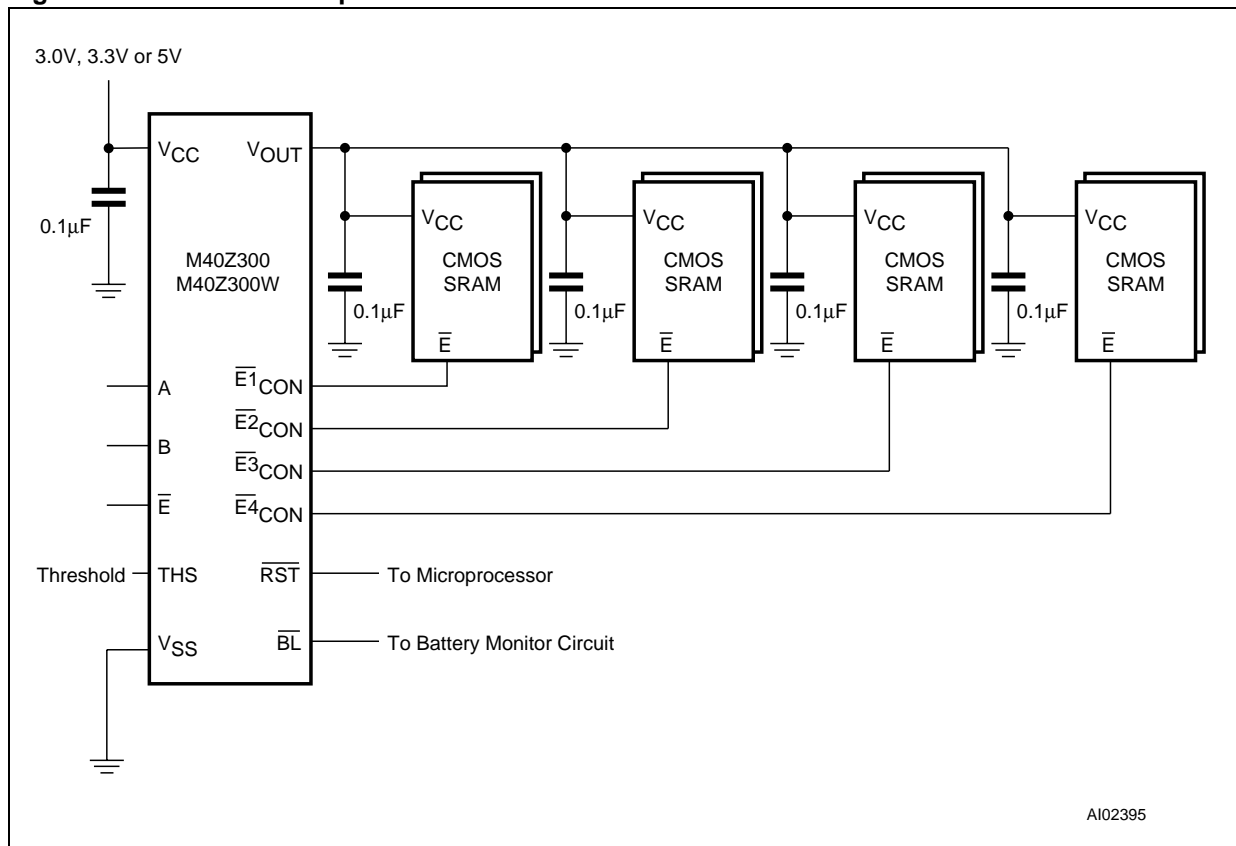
3.0V, 3.3V or 5V

$V_{CC}$

$V_{OUT}$

0.1µF

M40Z300
M40Z300W

$V_{CC}$
CMOS
SRAM
0.1µF
$\overline{E}$

$V_{CC}$
CMOS
SRAM
0.1µF
$\overline{E}$

$V_{CC}$
CMOS
SRAM
0.1µF
$\overline{E}$

$V_{CC}$
CMOS
SRAM
0.1µF
$\overline{E}$

A
$\overline{E1}_{CON}$
$\overline{E2}_{CON}$
B
$\overline{E3}_{CON}$
$\overline{E}$
$\overline{E4}_{CON}$
Threshold
THS
$\overline{RST}$
To Microprocessor
$V_{SS}$
$\overline{BL}$
To Battery Monitor Circuit

AI02395